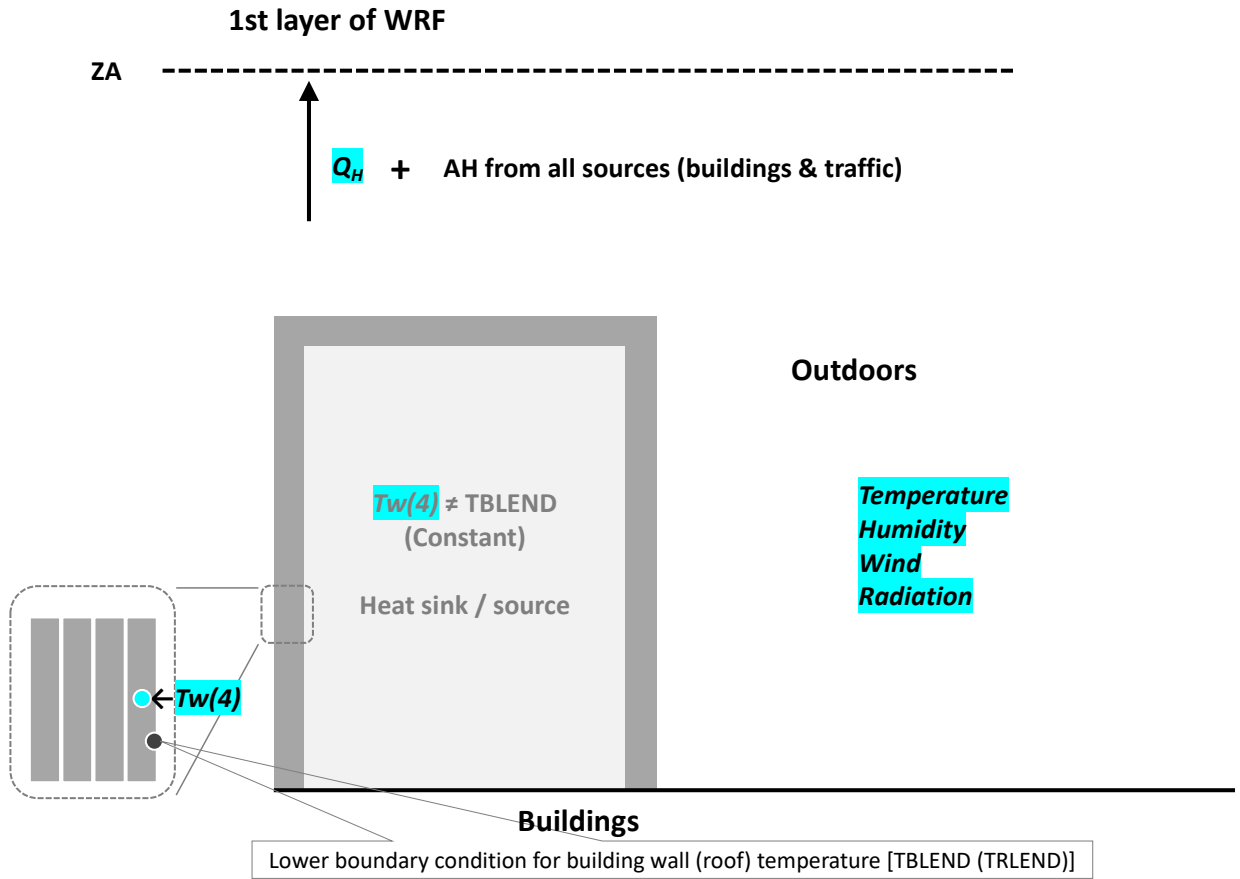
1st layer of WRF

ZA

$Q_H$ + AH from all sources (buildings & traffic)

Outdoors

Tw(4) ≠ TBLEND
(Constant)

Heat sink / source

Temperature
Humidity
Wind
Radiation

Tw(4)

Buildings

Lower boundary condition for building wall (roof) temperature [TBLEND (TRLEND)]